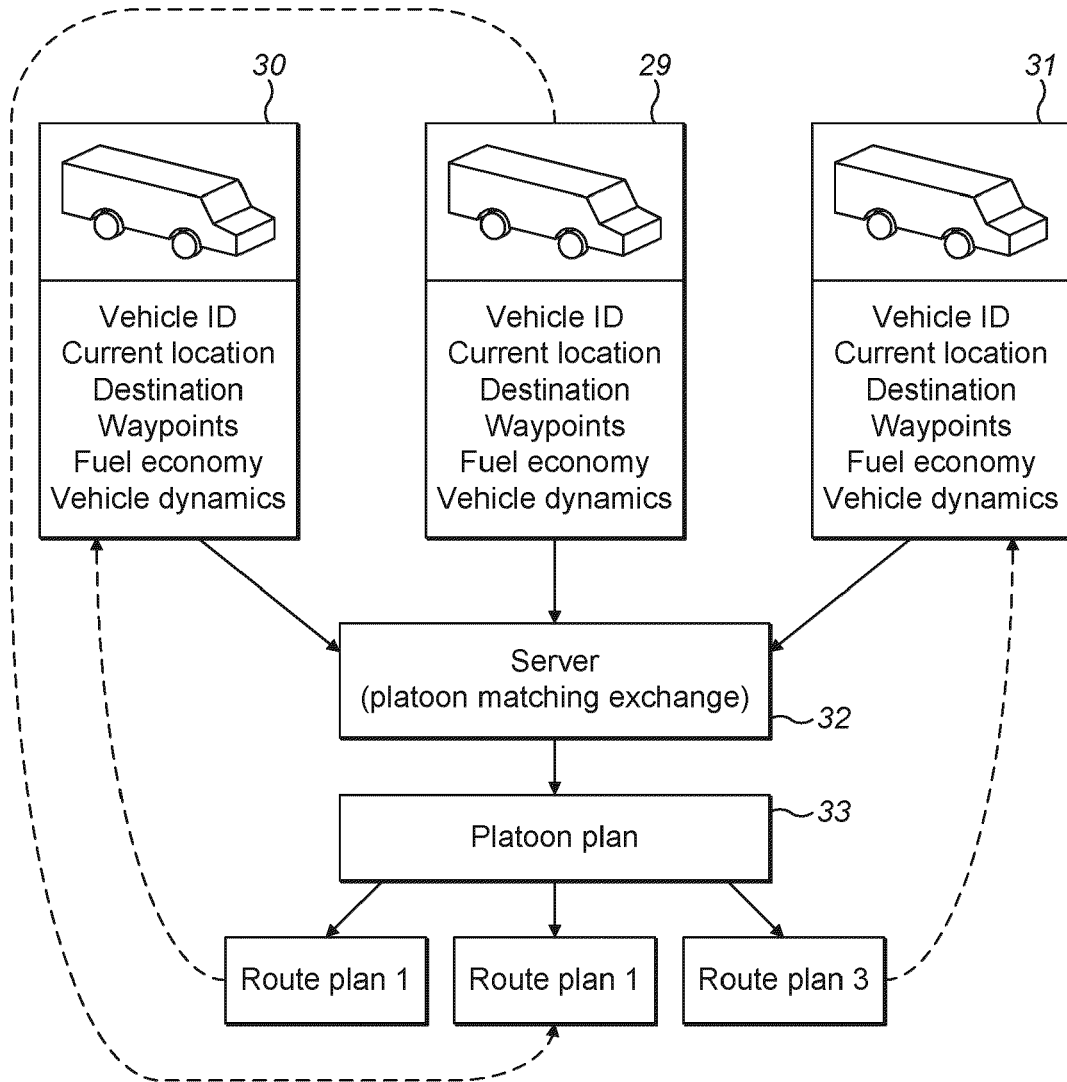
30

29

31

Vehicle ID
Current location
Destination
Waypoints
Fuel economy
Vehicle dynamics

Vehicle ID
Current location
Destination
Waypoints
Fuel economy
Vehicle dynamics

Vehicle ID
Current location
Destination
Waypoints
Fuel economy
Vehicle dynamics

Server
(platoon matching exchange)

32

33

Platoon plan

Route plan 1

Route plan 1

Route plan 3